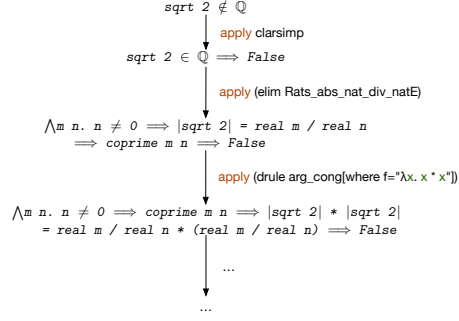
$sqrt\ 2 \notin \mathbb{Q}$

apply clarsimp

$sqrt\ 2 \in \mathbb{Q} \Longrightarrow False$

apply (elim Rats_abs_nat_div_natE)

$\bigwedge m\ n.\ n \neq 0 \Longrightarrow |sqrt\ 2| = real\ m\ /\ real\ n \Longrightarrow coprime\ m\ n \Longrightarrow False$

apply (drule arg_cong[where f="λx. x * x"])

$\bigwedge m\ n.\ n \neq 0 \Longrightarrow coprime\ m\ n \Longrightarrow |sqrt\ 2| * |sqrt\ 2| = real\ m\ /\ real\ n * (real\ m\ /\ real\ n) \Longrightarrow False$

...

...